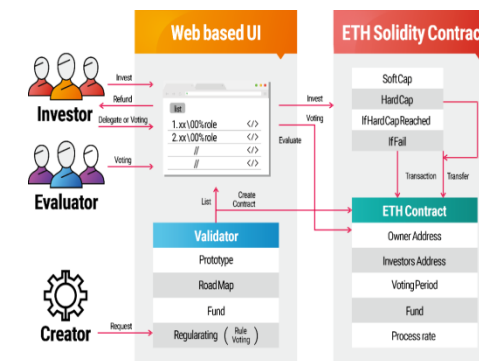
Web based UI

ETH Solidity Contrac

Investor

Evaluator

Creator

Invest

Refund

Delegate or Voting

Voting

Request

list

1.xx\00%role </>

2.xx\00%role </>

// </>

// </>

Invest

Voting

Evaluate

List

Create Contract

SoftCap

HardCap

If HardCap Reached

If Fail

Transaction

Transfer

Validator

Prototype

RoadMap

Fund

Regularating ( Rule Voting )

ETH Contract

Owner Address

Investors Address

Voting Period

Fund

Process rate